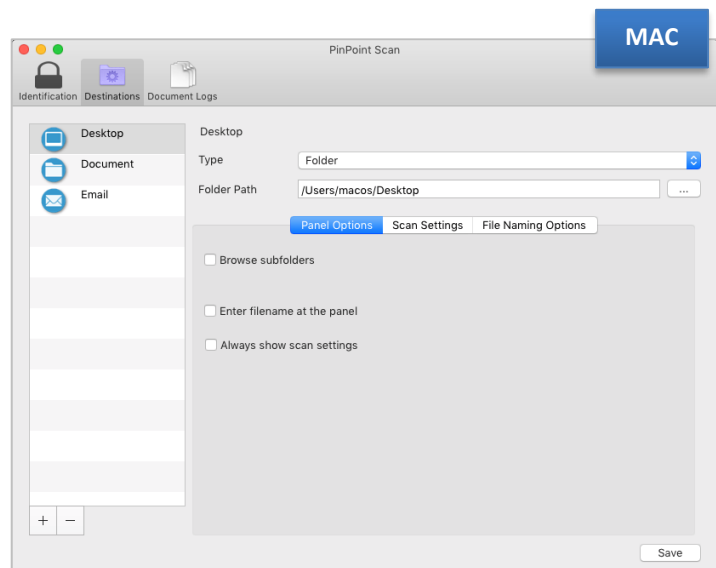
MAC

PinPoint Scan

Identification Destinations Document Logs

Desktop
Document
Email

Desktop

Type Folder

Folder Path /Users/macos/Desktop ...

Panel Options Scan Settings File Naming Options

Browse subfolders

Enter filename at the panel

Always show scan settings

+ −

Save